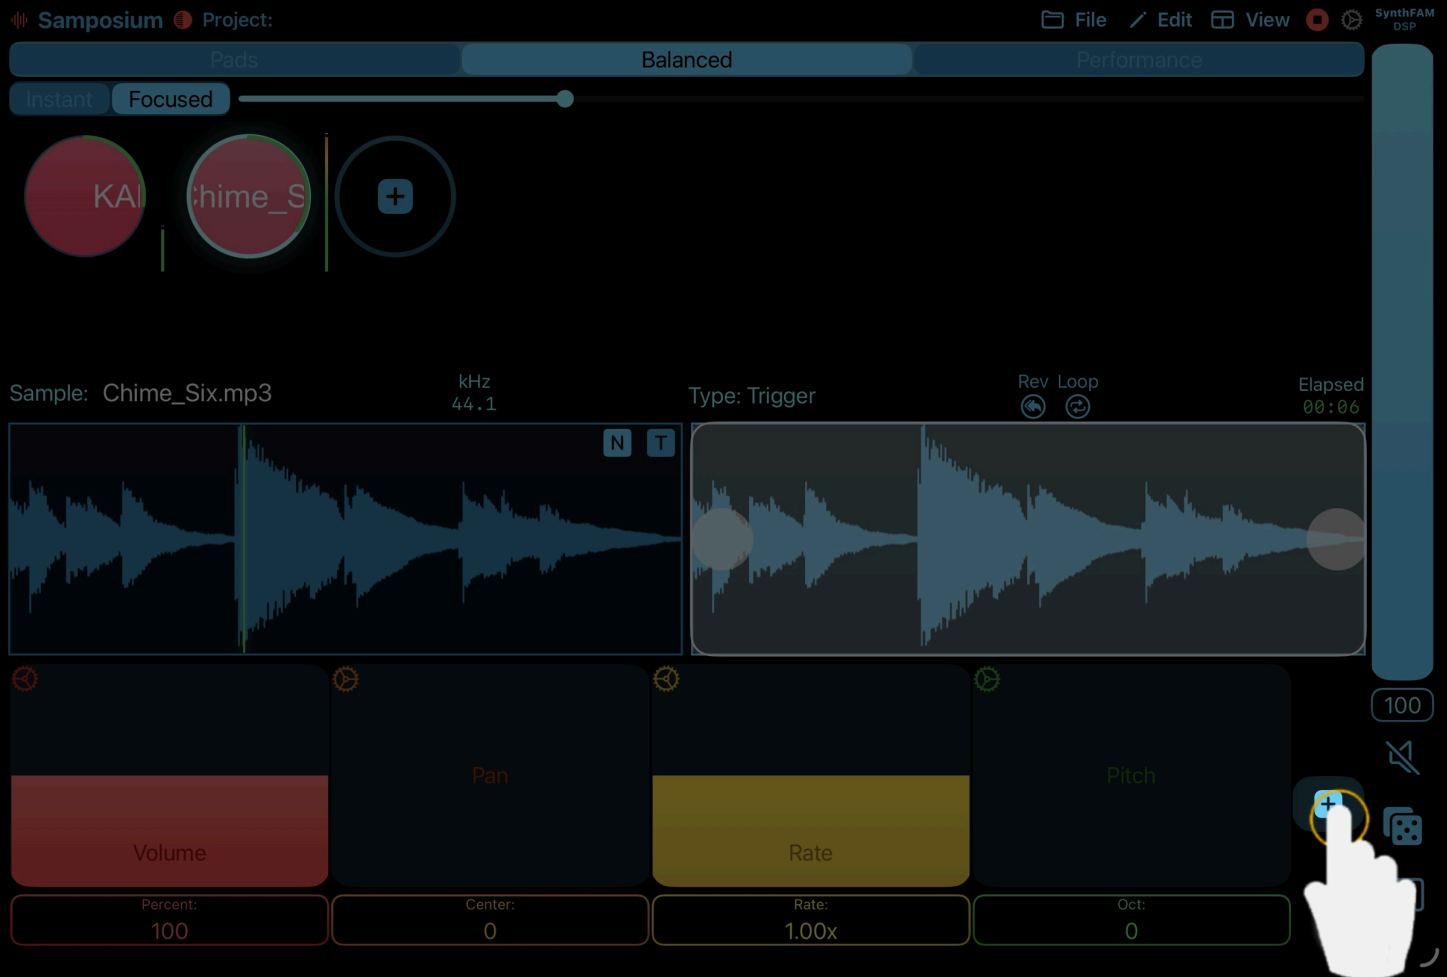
Samposium Project: File Edit View SynthFAM DSP

Pads Balanced Performance

Instant Focused

KAI

Chime_S

Sample: Chime_Six.mp3

kHz
44.1

Type: Trigger

Rev Loop

Elapsed
00:06

N T

100

Volume

Pan

Rate

Pitch

Percent:
100

Center:
0

Rate:
1.00x

Oct:
0